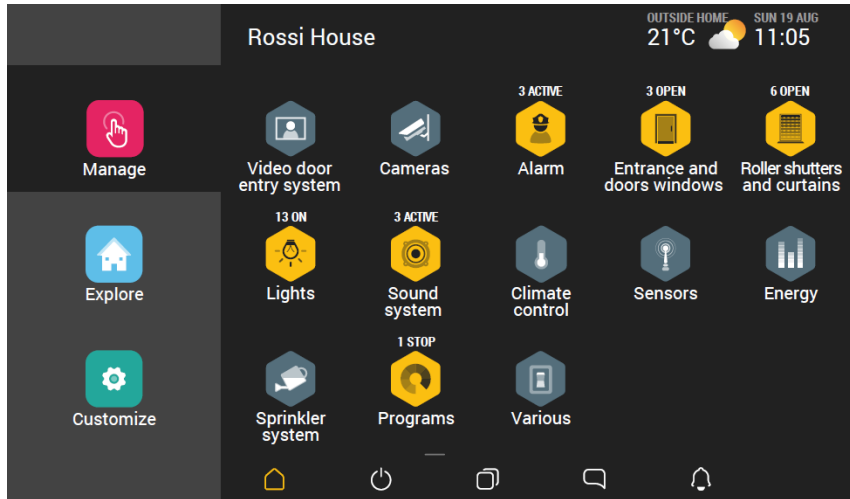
Rossi House

OUTSIDE HOME
21°C

SUN 19 AUG
11:05

Manage

Explore

Customize

Video door entry system

Cameras

3 ACTIVE
Alarm

3 OPEN
Entrance and doors windows

6 OPEN
Roller shutters and curtains

13 ON
Lights

3 ACTIVE
Sound system

Climate control

Sensors

Energy

Sprinkler system

1 STOP
Programs

Various